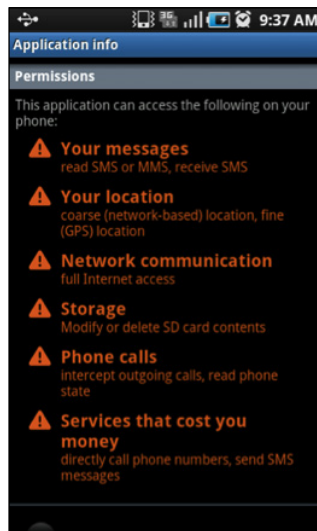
9:37 AM

Application info

Permissions

This application can access the following on your phone:

Your messages
read SMS or MMS, receive SMS

Your location
coarse (network-based) location, fine (GPS) location

Network communication
full Internet access

Storage
Modify or delete SD card contents

Phone calls
intercept outgoing calls, read phone state

Services that cost you money
directly call phone numbers, send SMS messages